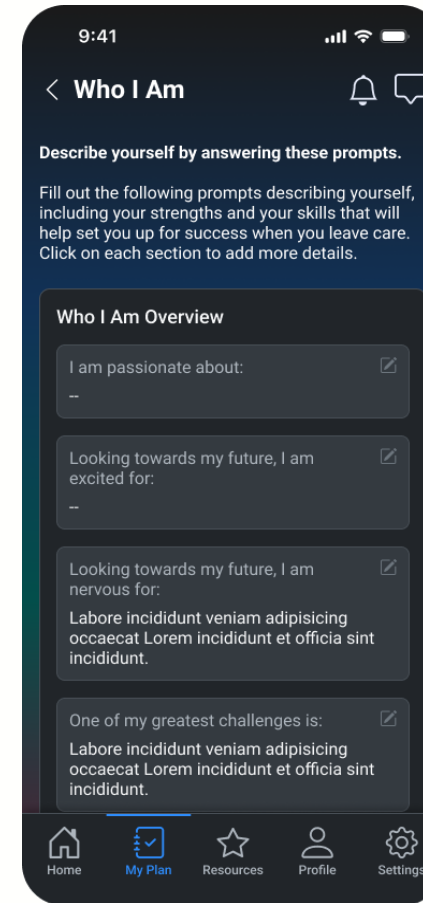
9:41

< Who I Am

Describe yourself by answering these prompts.

Fill out the following prompts describing yourself, including your strengths and your skills that will help set you up for success when you leave care. Click on each section to add more details.

Who I Am Overview

I am passionate about:

--

Looking towards my future, I am excited for:

--

Looking towards my future, I am nervous for:

Labore incididunt veniam adipisicing occaecat Lorem incididunt et officia sint incididunt.

One of my greatest challenges is:

Labore incididunt veniam adipisicing occaecat Lorem incididunt et officia sint incididunt.

Home My Plan Resources Profile Settings